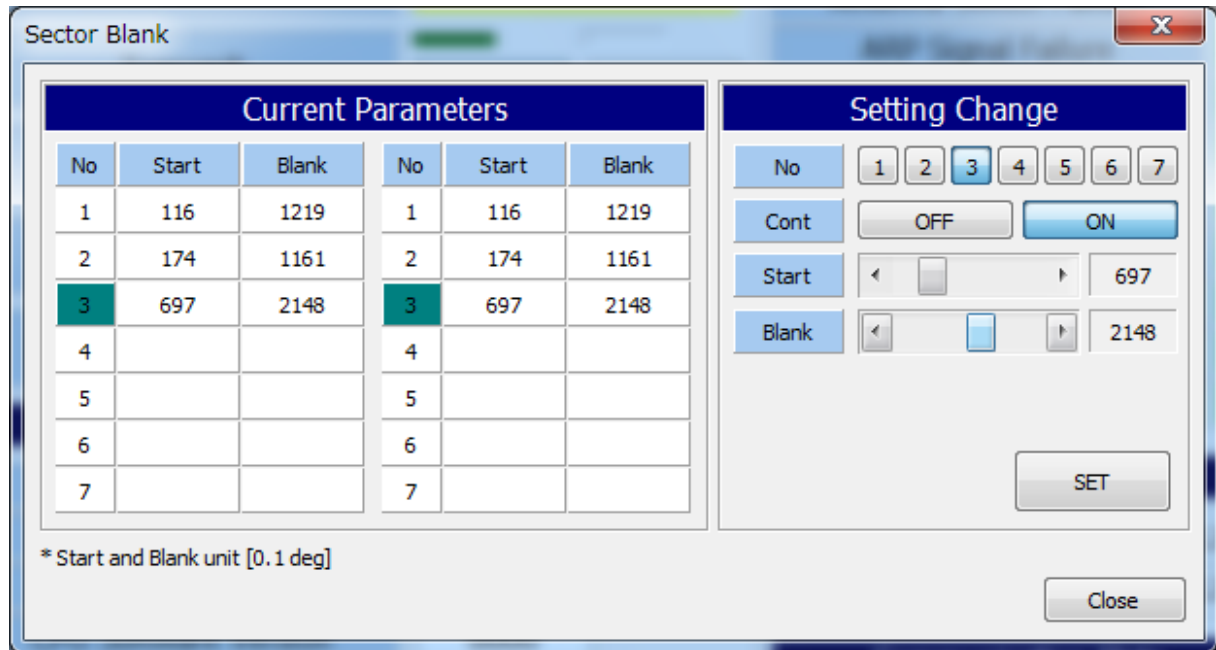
Sector Blank

Current Parameters

| No | Start | Blank |
|---|---|---|
| 1 | 116 | 1219 |
| 2 | 174 | 1161 |
| 3 | 697 | 2148 |
| 4 | | |
| 5 | | |
| 6 | | |
| 7 | | |

| No | Start | Blank |
|---|---|---|
| 1 | 116 | 1219 |
| 2 | 174 | 1161 |
| 3 | 697 | 2148 |
| 4 | | |
| 5 | | |
| 6 | | |
| 7 | | |

Setting Change

No 1 2 3 4 5 6 7

Cont OFF ON

Start 697

Blank 2148

SET

* Start and Blank unit [0.1 deg]

Close